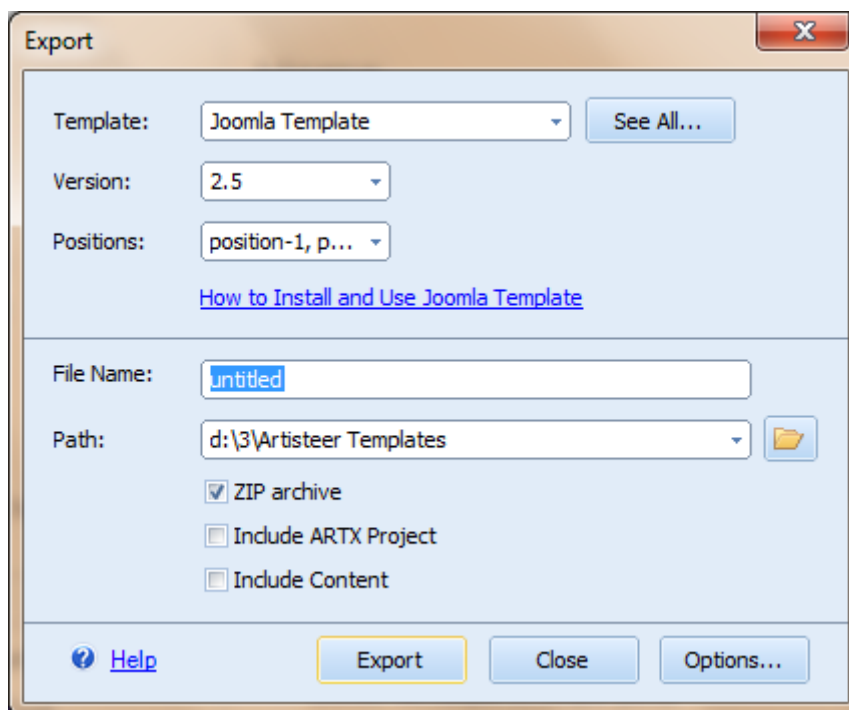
Export

X

Template: Joomla Template

See All...

Version: 2.5

Positions: position-1, p...

How to Install and Use Joomla Template

File Name: untitled

Path: d:\3\Artisteer Templates

ZIP archive

Include ARTX Project

Include Content

Help

Export

Close

Options...